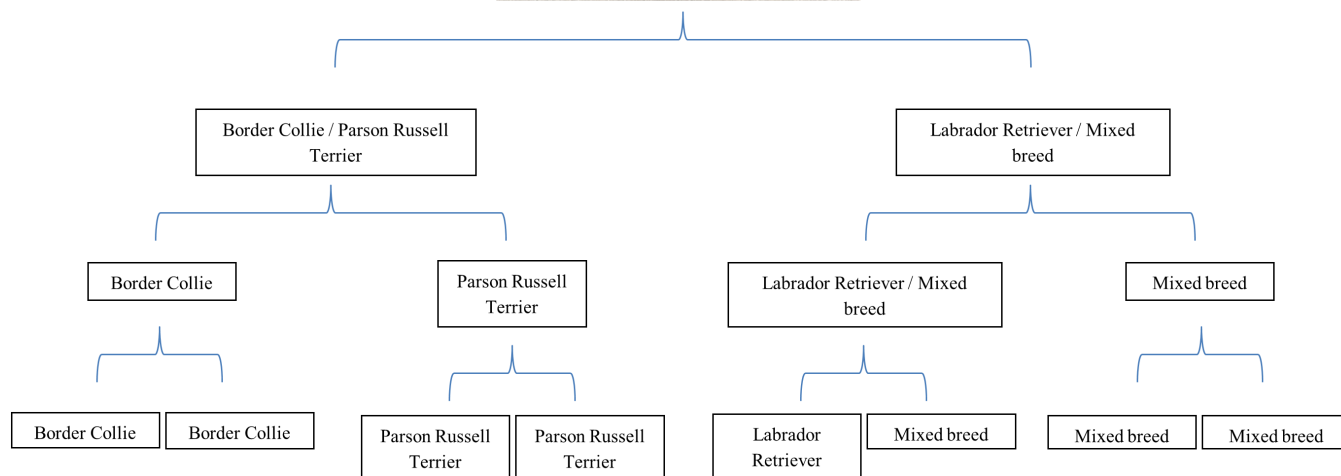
Border Collie / Parson Russell Terrier

Labrador Retriever / Mixed breed

Border Collie

Parson Russell Terrier

Labrador Retriever / Mixed breed

Mixed breed

Border Collie

Border Collie

Parson Russell Terrier

Parson Russell Terrier

Labrador Retriever

Mixed breed

Mixed breed

Mixed breed